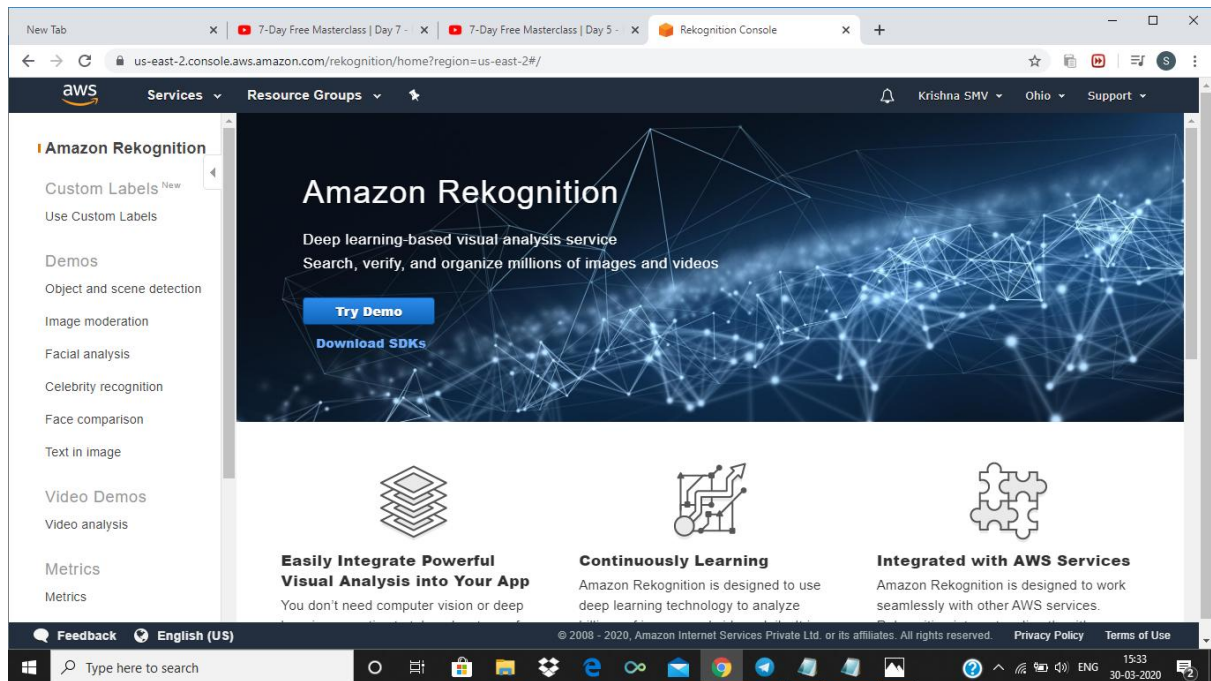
New Tab
7-Day Free Masterclass | Day 7 -
7-Day Free Masterclass | Day 5 -
Rekognition Console
us-east-2.console.aws.amazon.com/rekognition/home?region=us-east-2#/
aws Services Resource Groups
Krishna SMV Ohio Support

Amazon Rekognition
Custom Labels New
Use Custom Labels
Demos
Object and scene detection
Image moderation
Facial analysis
Celebrity recognition
Face comparison
Text in image
Video Demos
Video analysis
Metrics
Metrics

Amazon Rekognition

Deep learning-based visual analysis service
Search, verify, and organize millions of images and videos

Try Demo
Download SDKs

Easily Integrate Powerful Visual Analysis into Your App
You don't need computer vision or deep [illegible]

Continuously Learning
Amazon Rekognition is designed to use deep learning technology to analyze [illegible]

Integrated with AWS Services
Amazon Rekognition is designed to work seamlessly with other AWS services. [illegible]

Feedback English (US)
© 2008 - 2020, Amazon Internet Services Private Ltd. or its affiliates. All rights reserved. Privacy Policy Terms of Use

Type here to search
ENG 15:33 30-03-2020